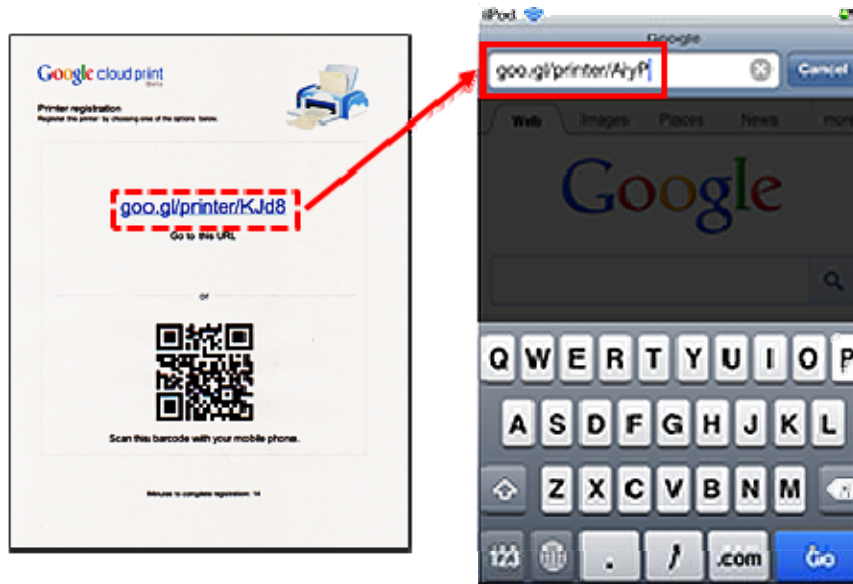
Google cloud print Beta

Printer registration

Register this printer by choosing one of the options below.

goo.gl/printer/KJd8

Go to this URL

or

Scan this barcode with your mobile phone.

Minutes to complete registration: 14

iPod

Google

goo.gl/printer/AryP

Cancel

Web

Images

Places

News

more

Google

Q W E R T Y U I O P

A S D F G H J K L

Z X C V B N M

.123

.

/

.com

Go